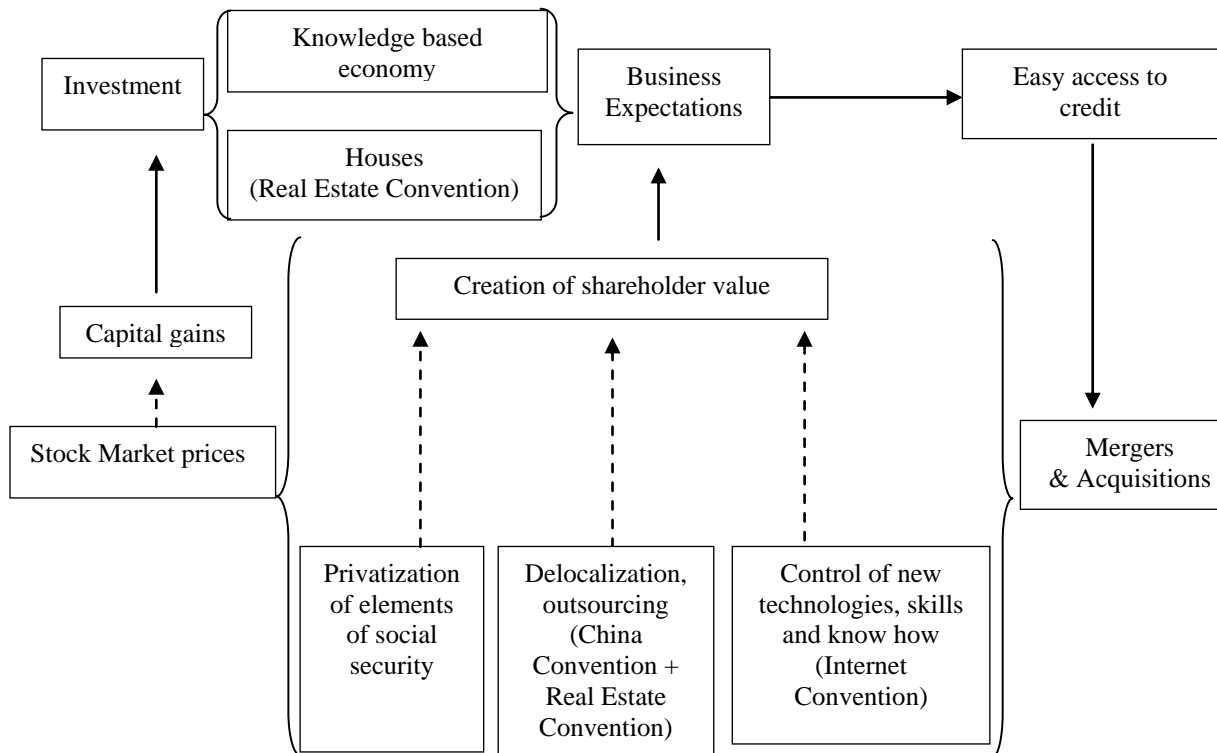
Investment

Knowledge based economy

Houses (Real Estate Convention)

Business Expectations

Easy access to credit

Creation of shareholder value

Capital gains

Stock Market prices

Mergers & Acquisitions

Privatization of elements of social security

Delocalization, outsourcing (China Convention + Real Estate Convention)

Control of new technologies, skills and know how (Internet Convention)